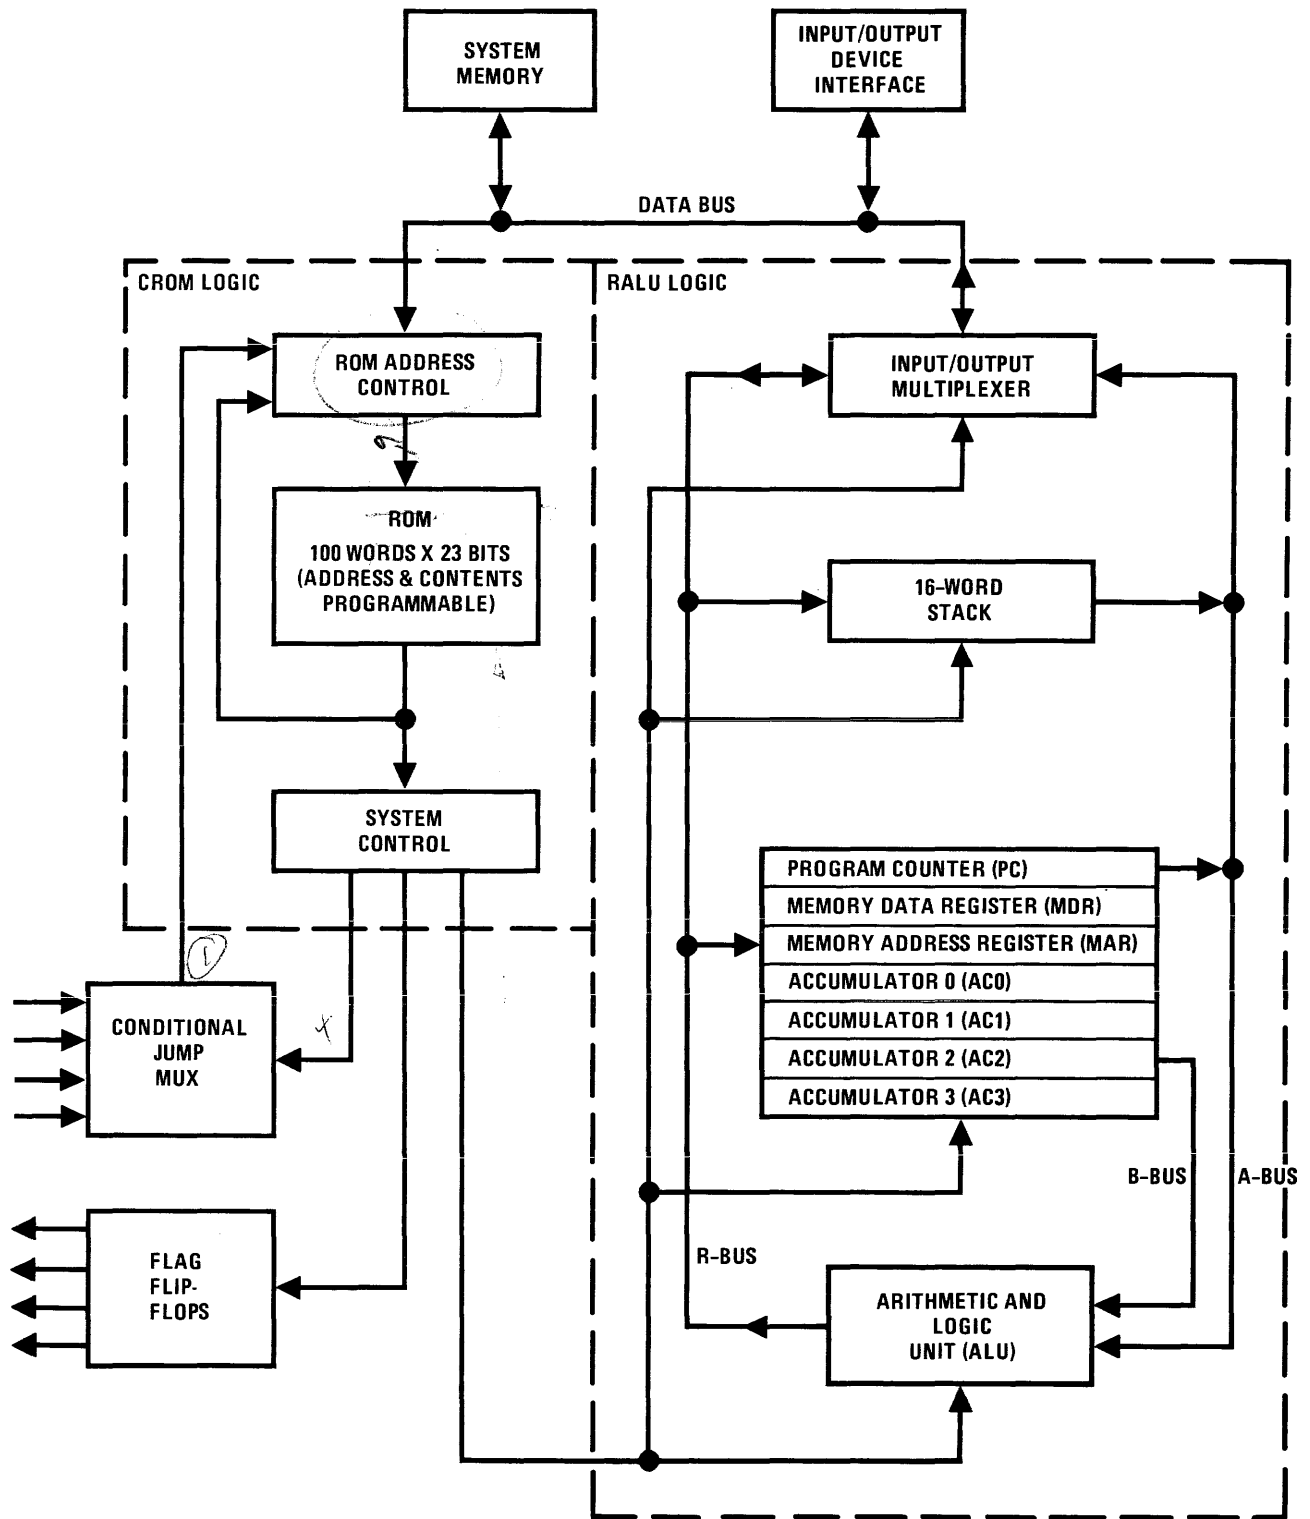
SYSTEM MEMORY

INPUT/OUTPUT DEVICE INTERFACE

DATA BUS

CROM LOGIC

RALU LOGIC

ROM ADDRESS CONTROL

2

ROM
100 WORDS X 23 BITS (ADDRESS & CONTENTS PROGRAMMABLE)

SYSTEM CONTROL

INPUT/OUTPUT MULTIPLEXER

16-WORD STACK

| PROGRAM COUNTER (PC) |
|---|
| MEMORY DATA REGISTER (MDR) |
| MEMORY ADDRESS REGISTER (MAR) |
| ACCUMULATOR 0 (AC0) |
| ACCUMULATOR 1 (AC1) |
| ACCUMULATOR 2 (AC2) |
| ACCUMULATOR 3 (AC3) |

1

CONDITIONAL JUMP MUX

X

B-BUS

A-BUS

R-BUS

FLAG FLIP-FLOPS

ARITHMETIC AND LOGIC UNIT (ALU)